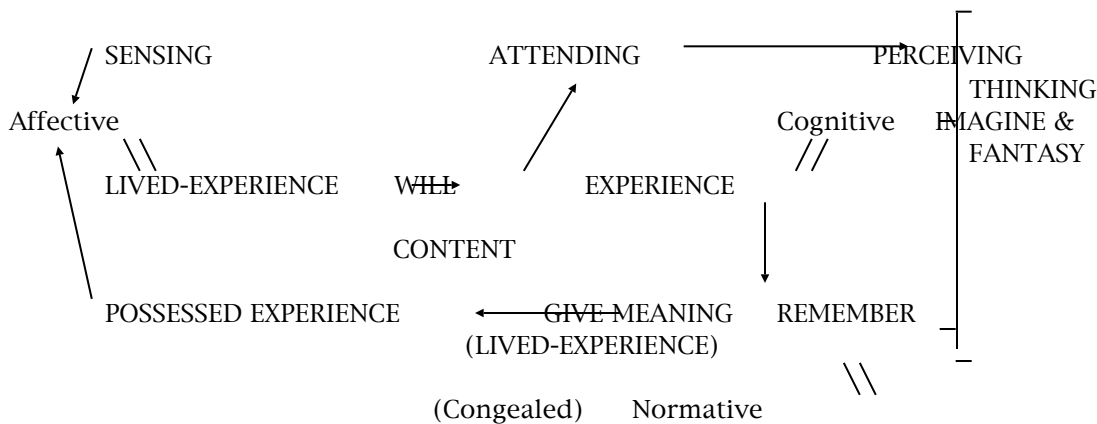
SENSING

ATTENDING

PERCEIVING

THINKING

Affective

Cognitive

IMAGINE & FANTASY

LIVED-EXPERIENCE

WILL

EXPERIENCE

CONTENT

POSSESSED EXPERIENCE

GIVE MEANING (LIVED-EXPERIENCE)

REMEMBER

(Congealed)

Normative